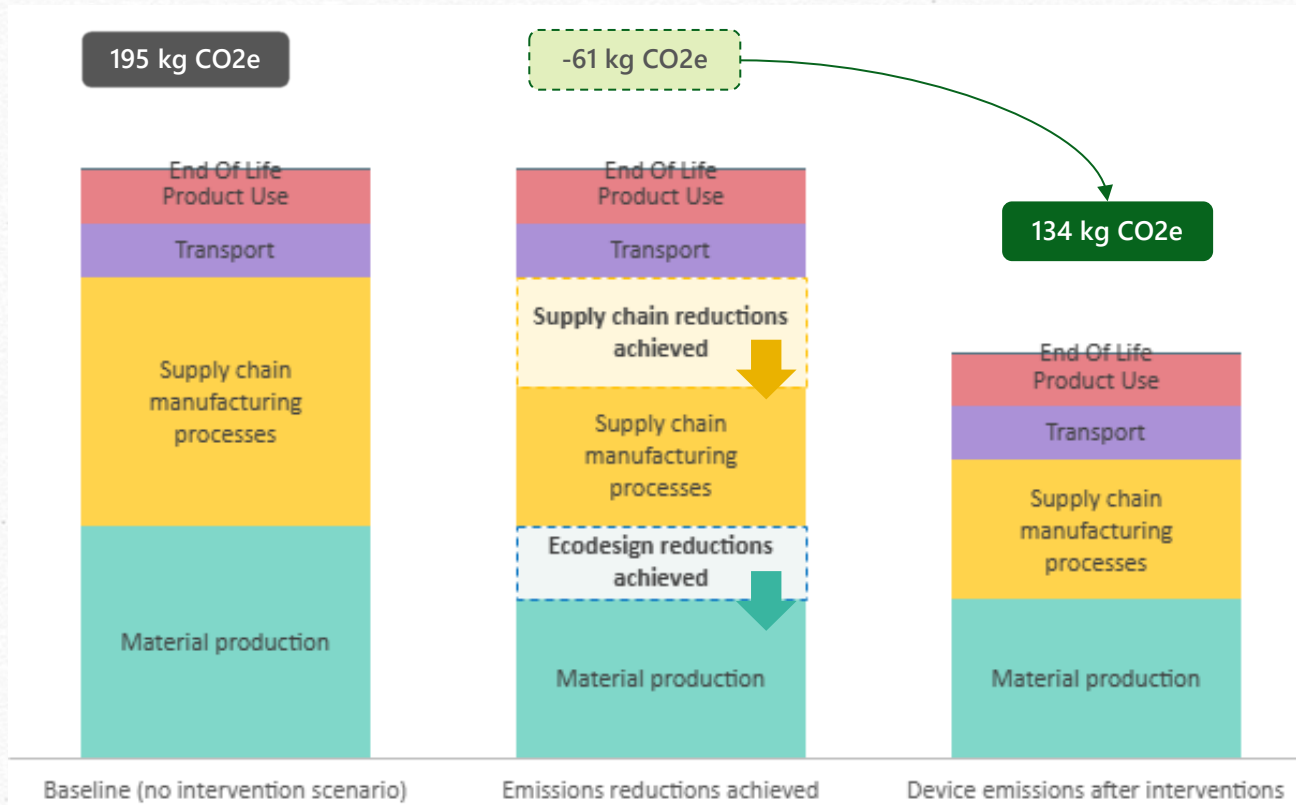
195 kg CO2e

-61 kg CO2e

134 kg CO2e

End Of Life
Product Use
Transport
Supply chain manufacturing processes
Material production

End Of Life
Product Use
Transport
Supply chain reductions achieved
Supply chain manufacturing processes
Ecodesign reductions achieved
Material production

End Of Life
Product Use
Transport
Supply chain manufacturing processes
Material production

Baseline (no intervention scenario)

Emissions reductions achieved

Device emissions after interventions